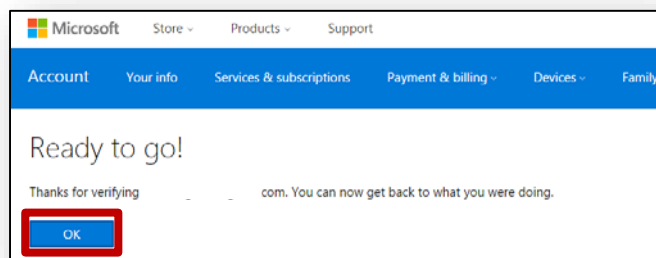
Microsoft Store Products Support

Account Your info Services & subscriptions Payment & billing Devices Family

Ready to go!

Thanks for verifying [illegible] com. You can now get back to what you were doing.

OK